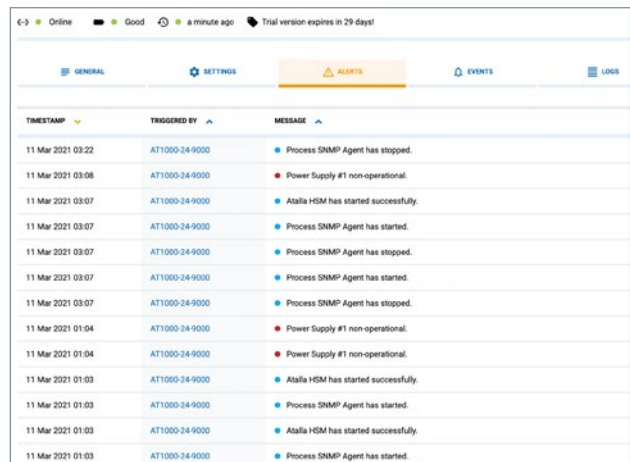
Online Good a minute ago Trial version expires in 29 days!

GENERAL SETTINGS ALERTS EVENTS LOGS

| TIMESTAMP | TRIGGERED BY | MESSAGE |
|---|---|---|
| 11 Mar 2021 03:22 | AT1000-24-9000 | Process SNMP Agent has stopped. |
| 11 Mar 2021 03:08 | AT1000-24-9000 | Power Supply #1 non-operational. |
| 11 Mar 2021 03:07 | AT1000-24-9000 | Atalla HSM has started successfully. |
| 11 Mar 2021 03:07 | AT1000-24-9000 | Process SNMP Agent has started. |
| 11 Mar 2021 03:07 | AT1000-24-9000 | Process SNMP Agent has stopped. |
| 11 Mar 2021 03:07 | AT1000-24-9000 | Process SNMP Agent has started. |
| 11 Mar 2021 03:07 | AT1000-24-9000 | Process SNMP Agent has stopped. |
| 11 Mar 2021 01:04 | AT1000-24-9000 | Power Supply #1 non-operational. |
| 11 Mar 2021 01:04 | AT1000-24-9000 | Power Supply #1 non-operational. |
| 11 Mar 2021 01:03 | AT1000-24-9000 | Atalla HSM has started successfully. |
| 11 Mar 2021 01:03 | AT1000-24-9000 | Process SNMP Agent has started. |
| 11 Mar 2021 01:03 | AT1000-24-9000 | Atalla HSM has started successfully. |
| 11 Mar 2021 01:03 | AT1000-24-9000 | Process SNMP Agent has started. |